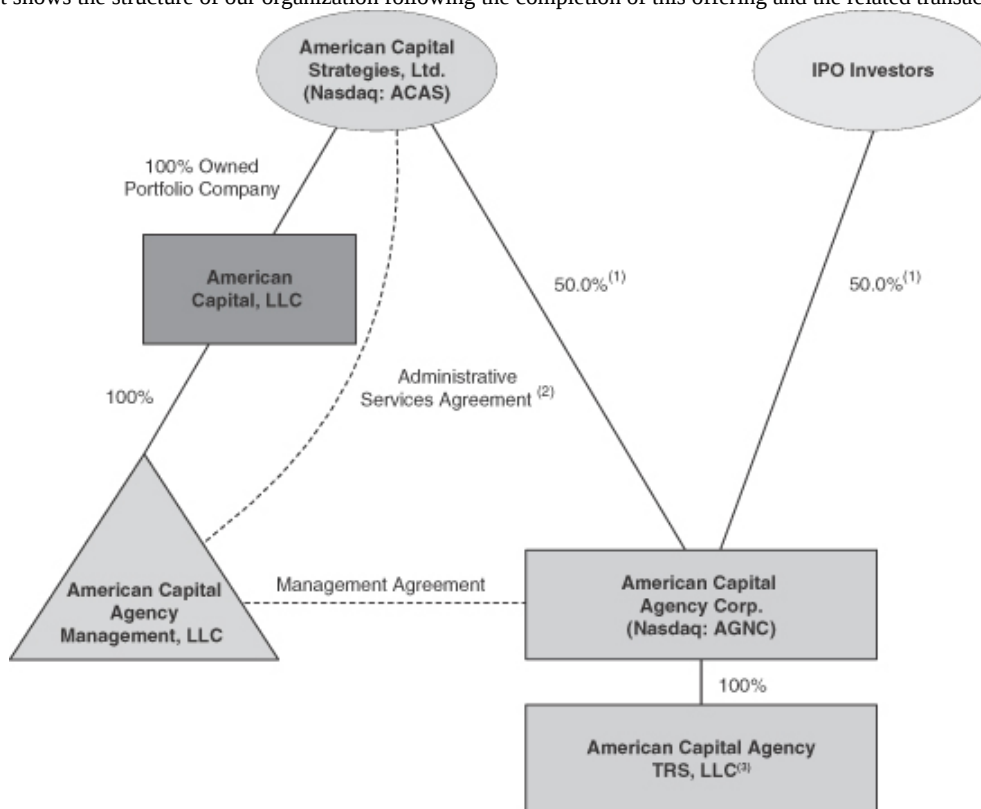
t shows the structure of our organization following the completion of this offering and the related transac

American Capital Strategies, Ltd. (Nasdaq: ACAS)

IPO Investors

100% Owned Portfolio Company

American Capital, LLC

$50.0\%^{(1)}$

$50.0\%^{(1)}$

100%

Administrative Services Agreement $^{(2)}$

American Capital Agency Management, LLC

Management Agreement

American Capital Agency Corp. (Nasdaq: AGNC)

100%

American Capital Agency TRS, LLC$^{(3)}$